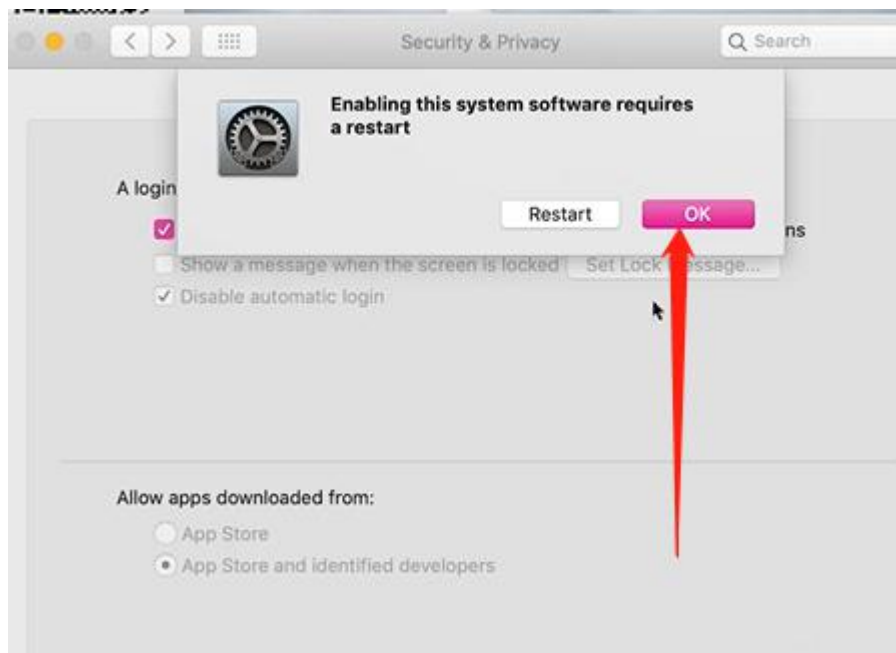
Security & Privacy

Search

Enabling this system software requires a restart

Restart

OK

A login

ns

Show a message when the screen is locked

Set Lock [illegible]essage...

Disable automatic login

Allow apps downloaded from:

App Store

App Store and identified developers